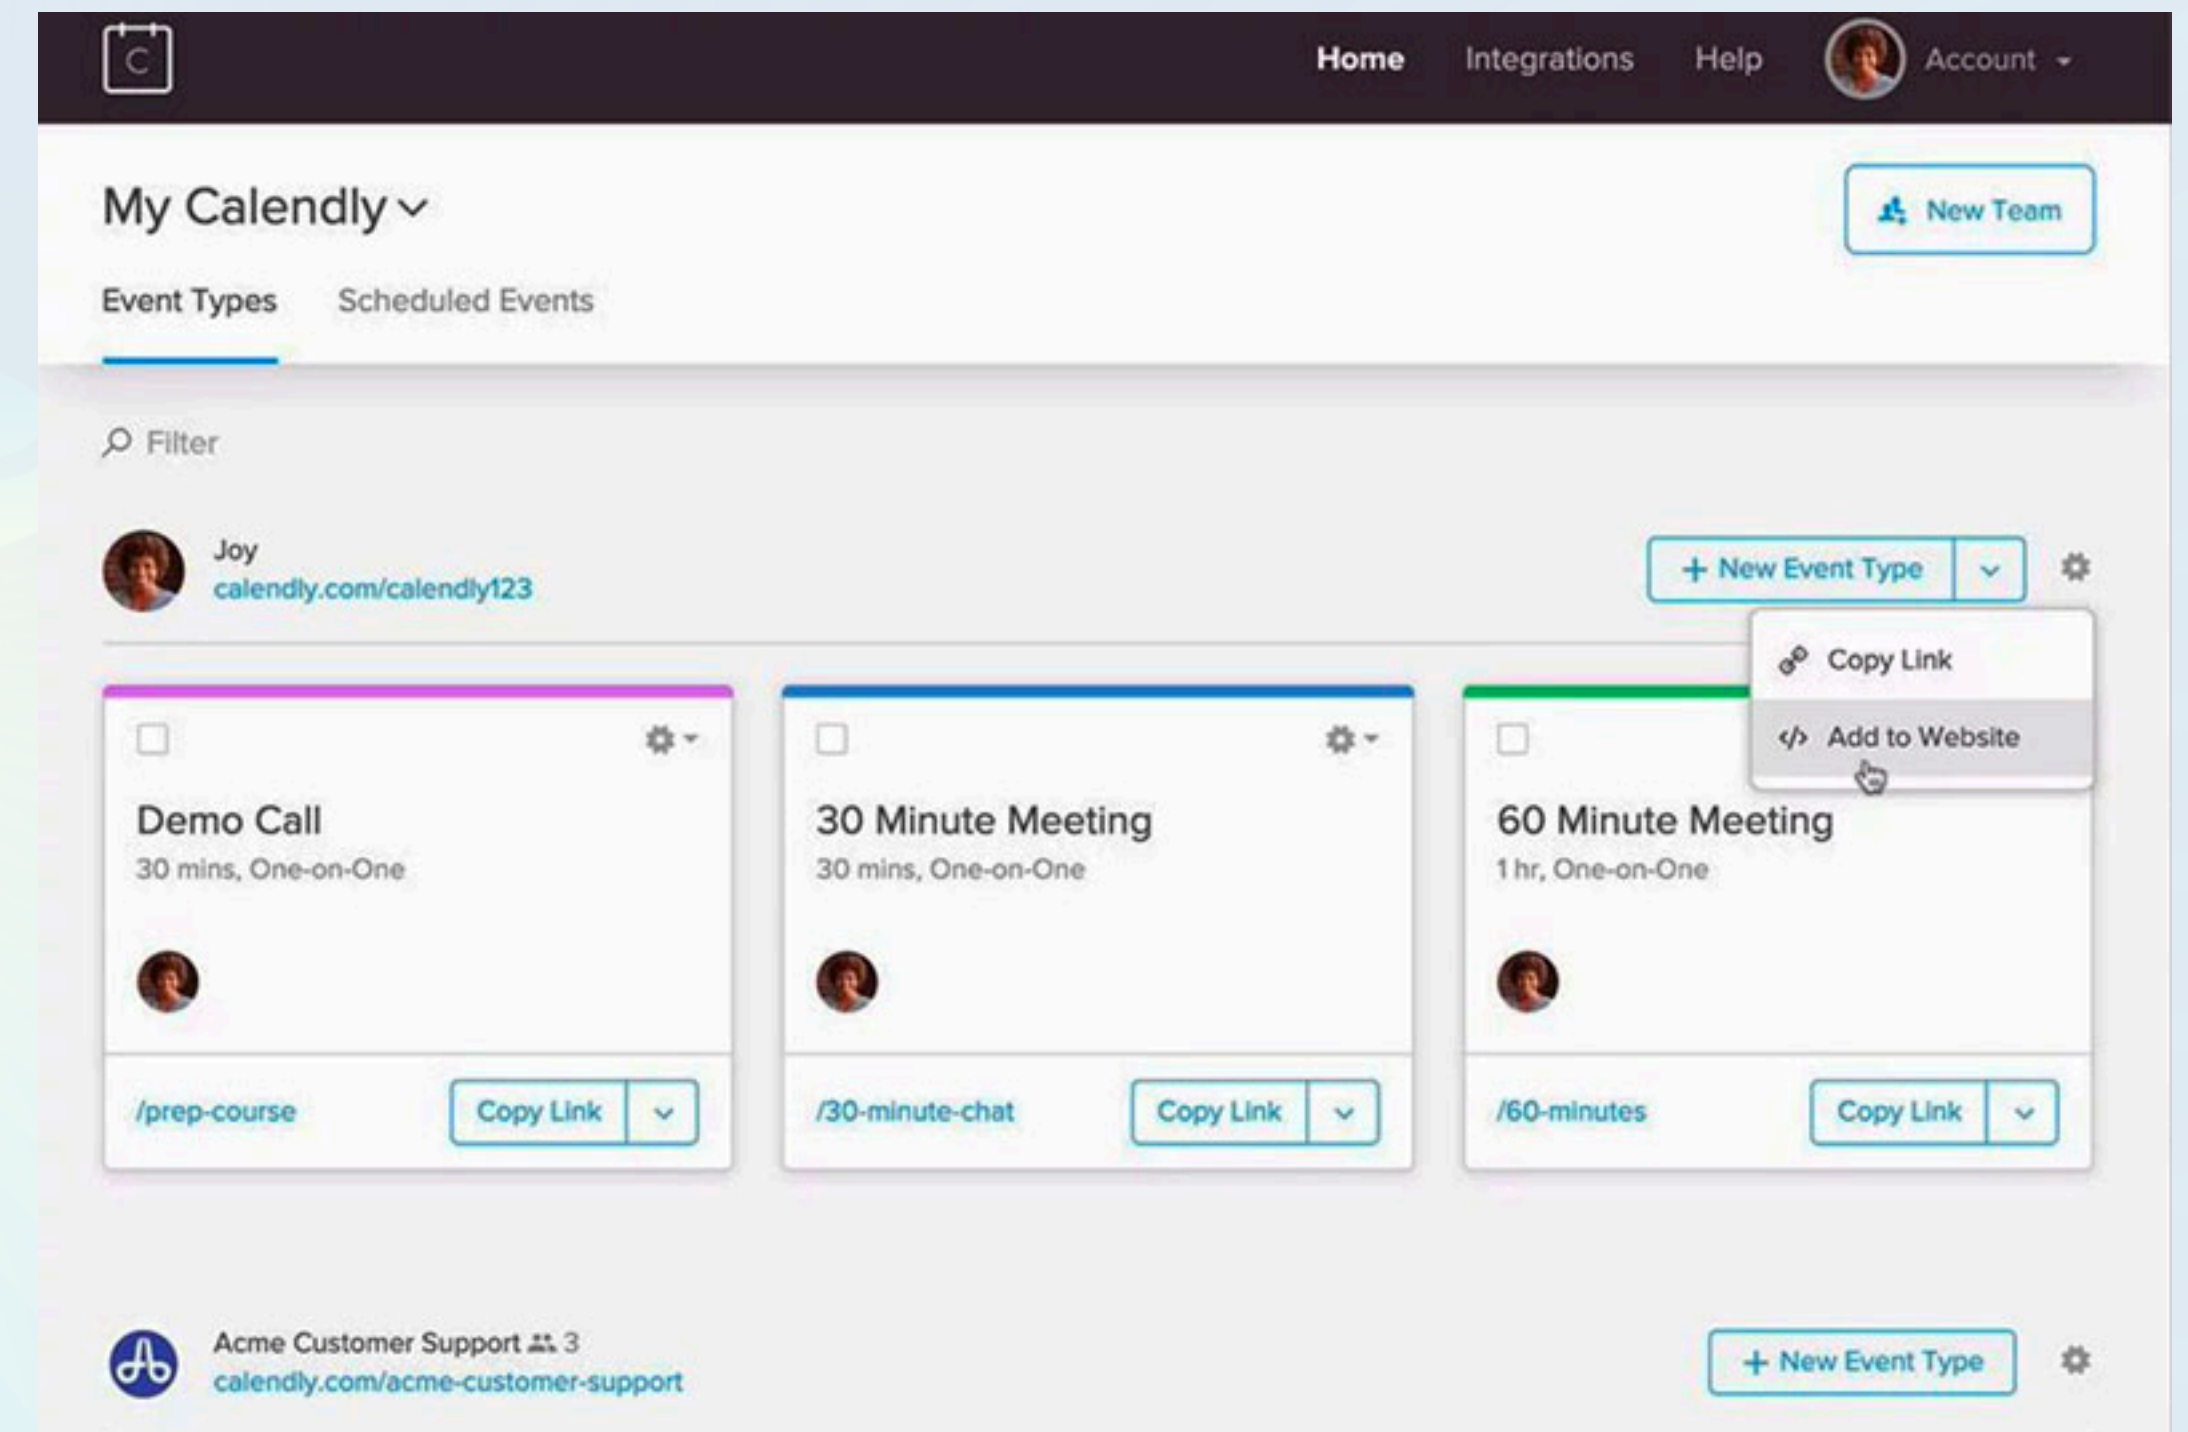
C

Home Integrations Help Account

My Calendly

New Team

Event Types Scheduled Events

Filter

Joy
calendly.com/calendly123

+ New Event Type

Copy Link
Add to Website

Demo Call
30 mins, One-on-One

/prep-course
Copy Link

30 Minute Meeting
30 mins, One-on-One

/30-minute-chat
Copy Link

60 Minute Meeting
1 hr, One-on-One

/60-minutes
Copy Link

Acme Customer Support 3
calendly.com/acme-customer-support

+ New Event Type